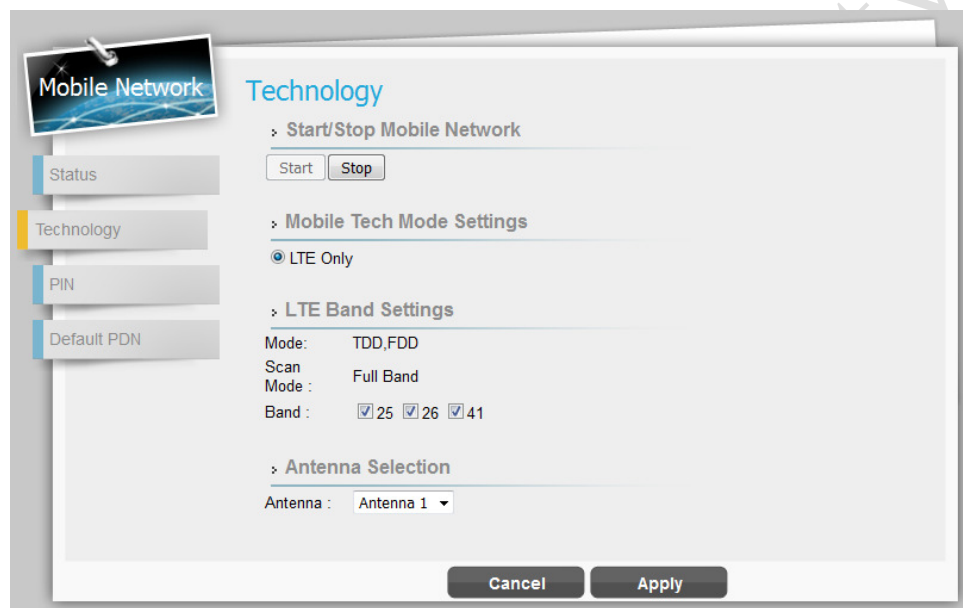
Mobile Network

Status

Technology

PIN

Default PDN

Technology

Start/Stop Mobile Network

Start Stop

Mobile Tech Mode Settings

LTE Only

LTE Band Settings

| Mode: | TDD,FDD |
|---|---|
| Scan Mode : | Full Band |
| Band : | 25 26 41 |

Antenna Selection

Antenna : Antenna 1

Cancel Apply